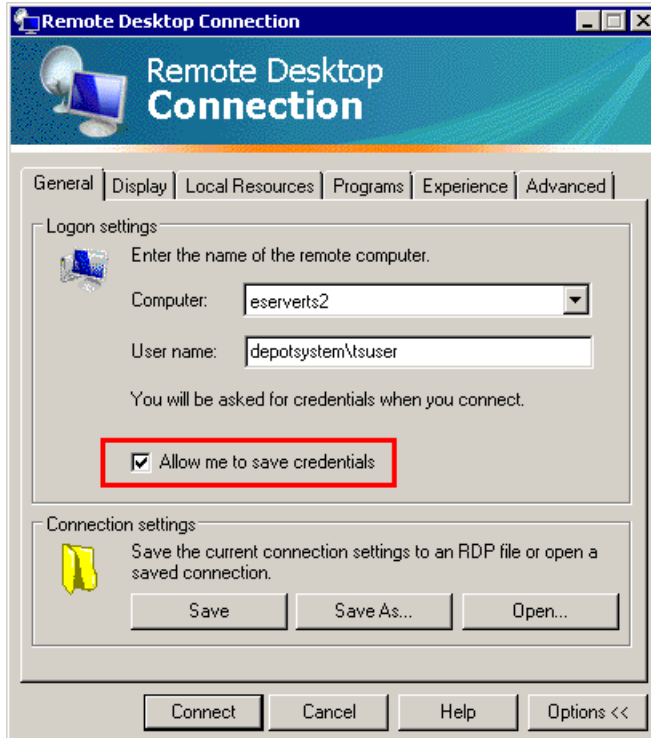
Remote Desktop Connection

Remote Desktop
Connection

General | Display | Local Resources | Programs | Experience | Advanced

Logon settings

Enter the name of the remote computer.

Computer: eserverts2

User name: depotsystem\tsuser

You will be asked for credentials when you connect.

Allow me to save credentials

Connection settings

Save the current connection settings to an RDP file or open a saved connection.

Save | Save As... | Open...

Connect | Cancel | Help | Options <<